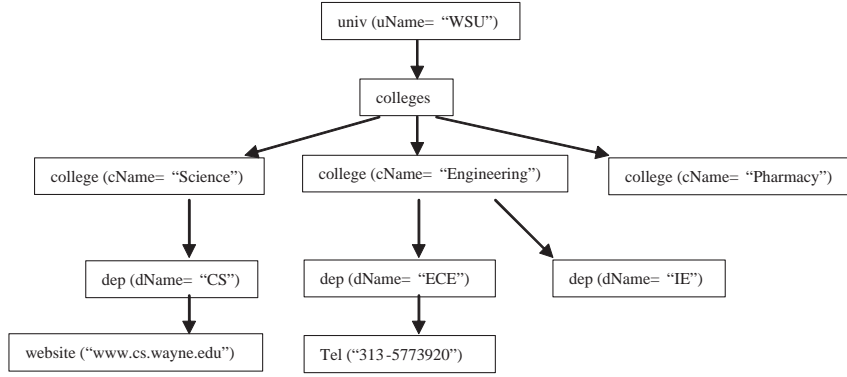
univ (uName= "WSU")

colleges

college (cName= "Science")

college (cName= "Engineering")

college (cName= "Pharmacy")

dep (dName= "CS")

dep (dName= "ECE")

dep (dName= "IE")

website ("www.cs.wayne.edu")

Tel ("313-5773920")